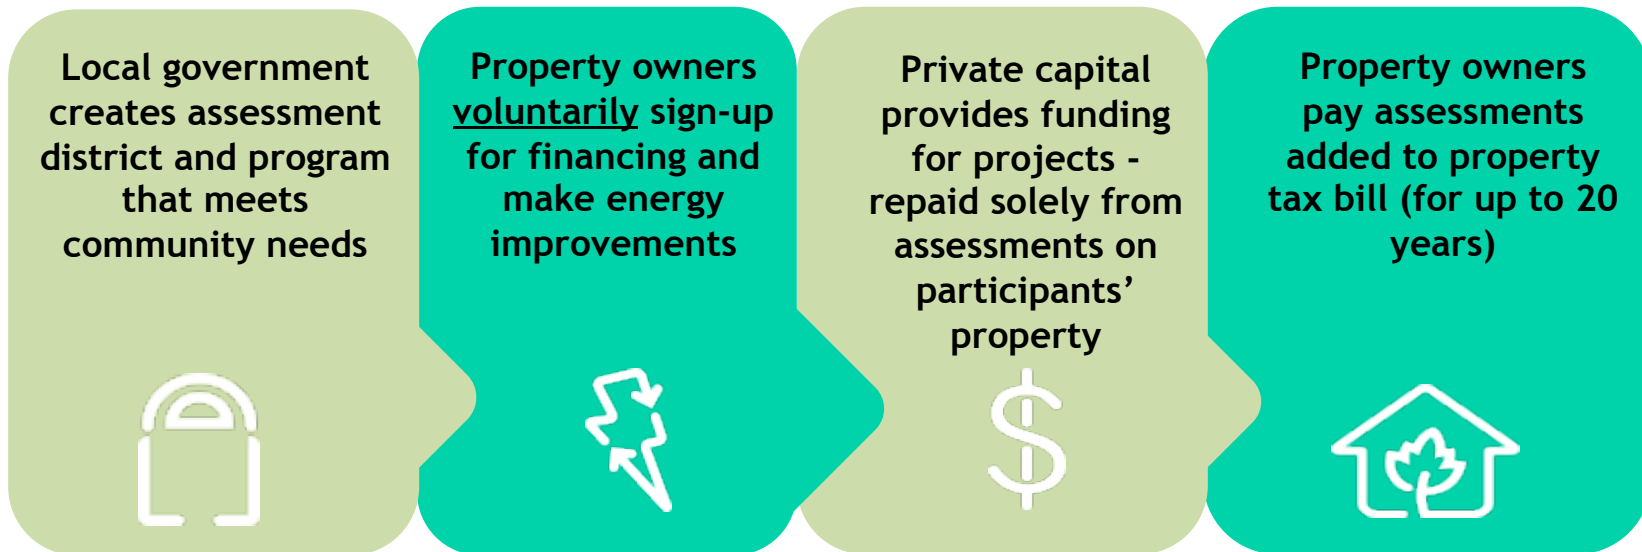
Local government creates assessment district and program that meets community needs

Property owners voluntarily sign-up for financing and make energy improvements

Private capital provides funding for projects - repaid solely from assessments on participants' property

Property owners pay assessments added to property tax bill (for up to 20 years)